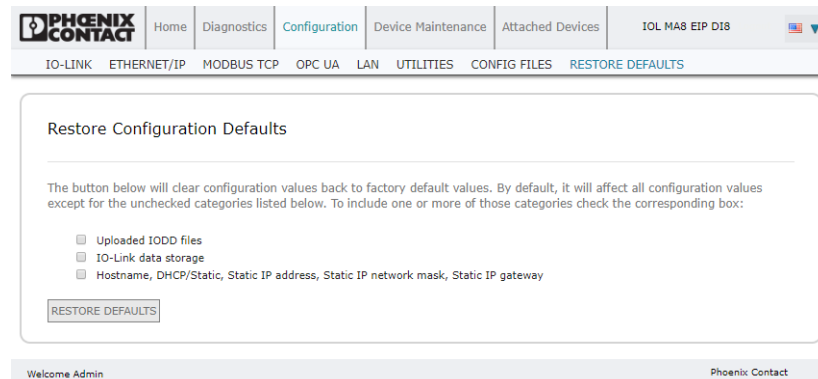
PHOENIX CONTACT

Home | Diagnostics | Configuration | Device Maintenance | Attached Devices | IOL MA8 EIP DI8

IO-LINK ETHERNET/IP MODBUS TCP OPC UA LAN UTILITIES CONFIG FILES RESTORE DEFAULTS

Restore Configuration Defaults

The button below will clear configuration values back to factory default values. By default, it will affect all configuration values except for the unchecked categories listed below. To include one or more of those categories check the corresponding box:

Uploaded IODD files

IO-Link data storage

Hostname, DHCP/Static, Static IP address, Static IP network mask, Static IP gateway

RESTORE DEFAULTS

Welcome Admin

Phoenix Contact